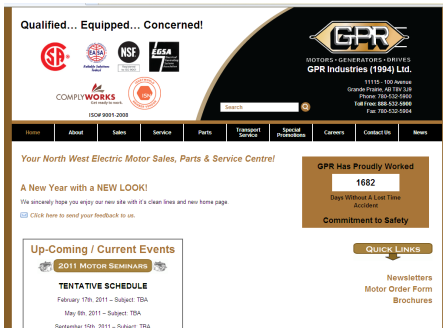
Qualified… Equipped… Concerned!

CSA

EASA

NSF

EGSA

COMPLYWORKS

ISO 9001-2008

GPR

MOTORS • GENERATORS • DRIVES

GPR Industries (1994) Ltd.

11115 - 100 Avenue
Grande Prairie, AB T8V 3J9
Phone: 780-532-5900
Toll Free: 888-532-5900
Fax: 780-532-5994

Search

Home | About | Sales | Service | Parts | Transport Service | Special Promotions | Careers | Contact Us | News

Your North West Electric Motor Sales, Parts & Service Centre!

A New Year with a NEW LOOK!

We sincerely hope you enjoy our new site with it's clean lines and new home page.

Click here to send your feedback to us.

GPR Has Proudly Worked

1682

Days Without A Lost Time Accident

Commitment to Safety

Up-Coming / Current Events

2011 MOTOR SEMINARS

TENTATIVE SCHEDULE

February 17th, 2011 – Subject: TBA

May 6th, 2011 – Subject: TBA

September 15th, 2011 – Subject: TBA

QUICK LINKS

Newsletters

Motor Order Form

Brochures